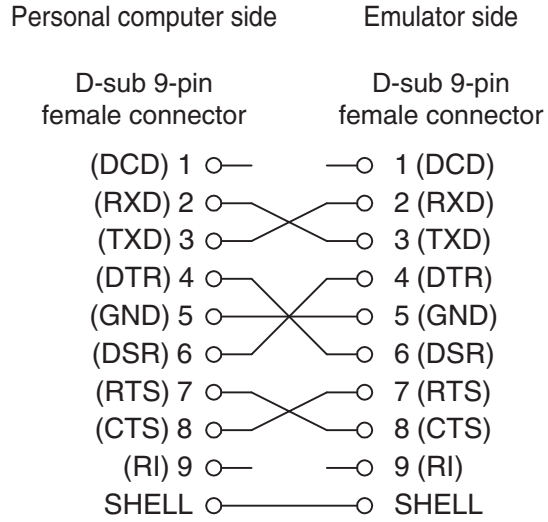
Personal computer side

D-sub 9-pin female connector

(DCD) 1
(RXD) 2
(TXD) 3
(DTR) 4
(GND) 5
(DSR) 6
(RTS) 7
(CTS) 8
(RI) 9
SHELL

Emulator side

D-sub 9-pin female connector

1 (DCD)
2 (RXD)
3 (TXD)
4 (DTR)
5 (GND)
6 (DSR)
7 (RTS)
8 (CTS)
9 (RI)
SHELL